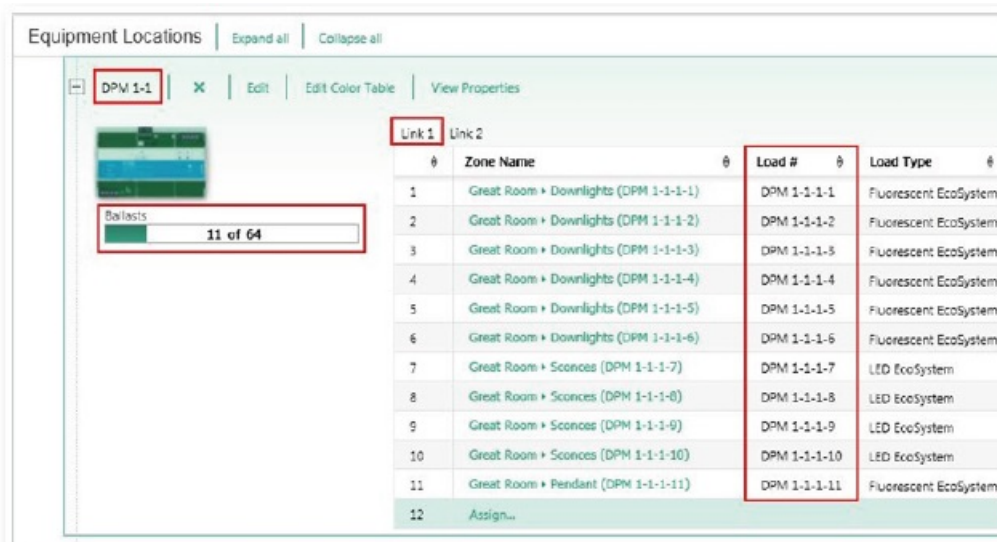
Equipment Locations | Expand all | Collapse all

DPM 1-1 | ✕ | Edit | Edit Color Table | View Properties

Ballasts
11 of 64

Link 1 Link 2

| | Zone Name | Load # | Load Type |
|---|---|---|---|
| 1 | Great Room ▸ Downlights (DPM 1-1-1-1) | DPM 1-1-1-1 | Fluorescent EcoSystem |
| 2 | Great Room ▸ Downlights (DPM 1-1-1-2) | DPM 1-1-1-2 | Fluorescent EcoSystem |
| 3 | Great Room ▸ Downlights (DPM 1-1-1-3) | DPM 1-1-1-3 | Fluorescent EcoSystem |
| 4 | Great Room ▸ Downlights (DPM 1-1-1-4) | DPM 1-1-1-4 | Fluorescent EcoSystem |
| 5 | Great Room ▸ Downlights (DPM 1-1-1-5) | DPM 1-1-1-5 | Fluorescent EcoSystem |
| 6 | Great Room ▸ Downlights (DPM 1-1-1-6) | DPM 1-1-1-6 | Fluorescent EcoSystem |
| 7 | Great Room ▸ Sconces (DPM 1-1-1-7) | DPM 1-1-1-7 | LED EcoSystem |
| 8 | Great Room ▸ Sconces (DPM 1-1-1-8) | DPM 1-1-1-8 | LED EcoSystem |
| 9 | Great Room ▸ Sconces (DPM 1-1-1-9) | DPM 1-1-1-9 | LED EcoSystem |
| 10 | Great Room ▸ Sconces (DPM 1-1-1-10) | DPM 1-1-1-10 | LED EcoSystem |
| 11 | Great Room ▸ Pendant (DPM 1-1-1-11) | DPM 1-1-1-11 | Fluorescent EcoSystem |
| 12 | Assign... | | |